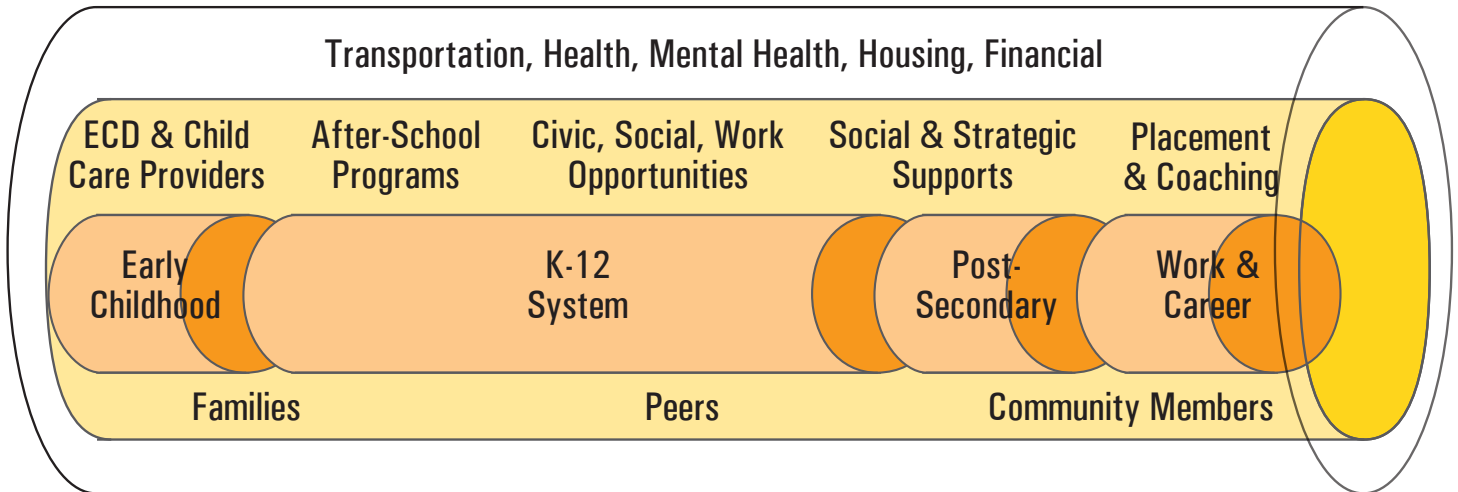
Transportation, Health, Mental Health, Housing, Financial

ECD & Child Care Providers

After-School Programs

Civic, Social, Work Opportunities

Social & Strategic Supports

Placement & Coaching

Early Childhood

K-12 System

Post-Secondary

Work & Career

Families

Peers

Community Members